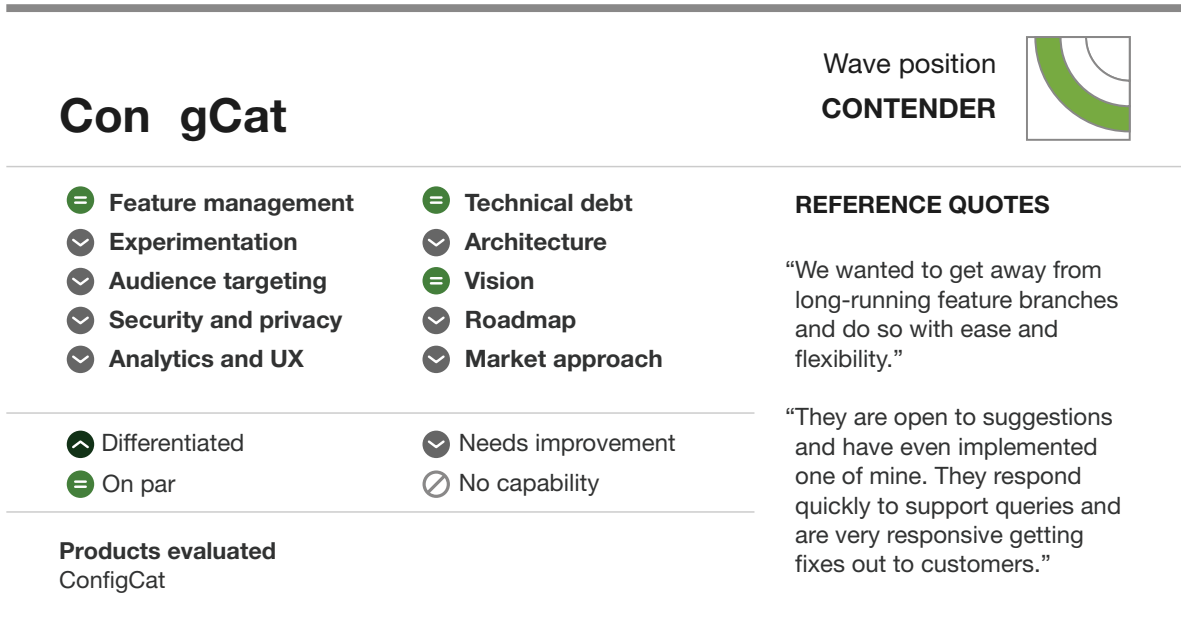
Con gCat

Wave position
CONTENDER

Feature management
Experimentation
Audience targeting
Security and privacy
Analytics and UX

Technical debt
Architecture
Vision
Roadmap
Market approach

Differentiated
On par

Needs improvement
No capability

Products evaluated
ConfigCat

REFERENCE QUOTES

“We wanted to get away from long-running feature branches and do so with ease and flexibility.”

“They are open to suggestions and have even implemented one of mine. They respond quickly to support queries and are very responsive getting fixes out to customers.”